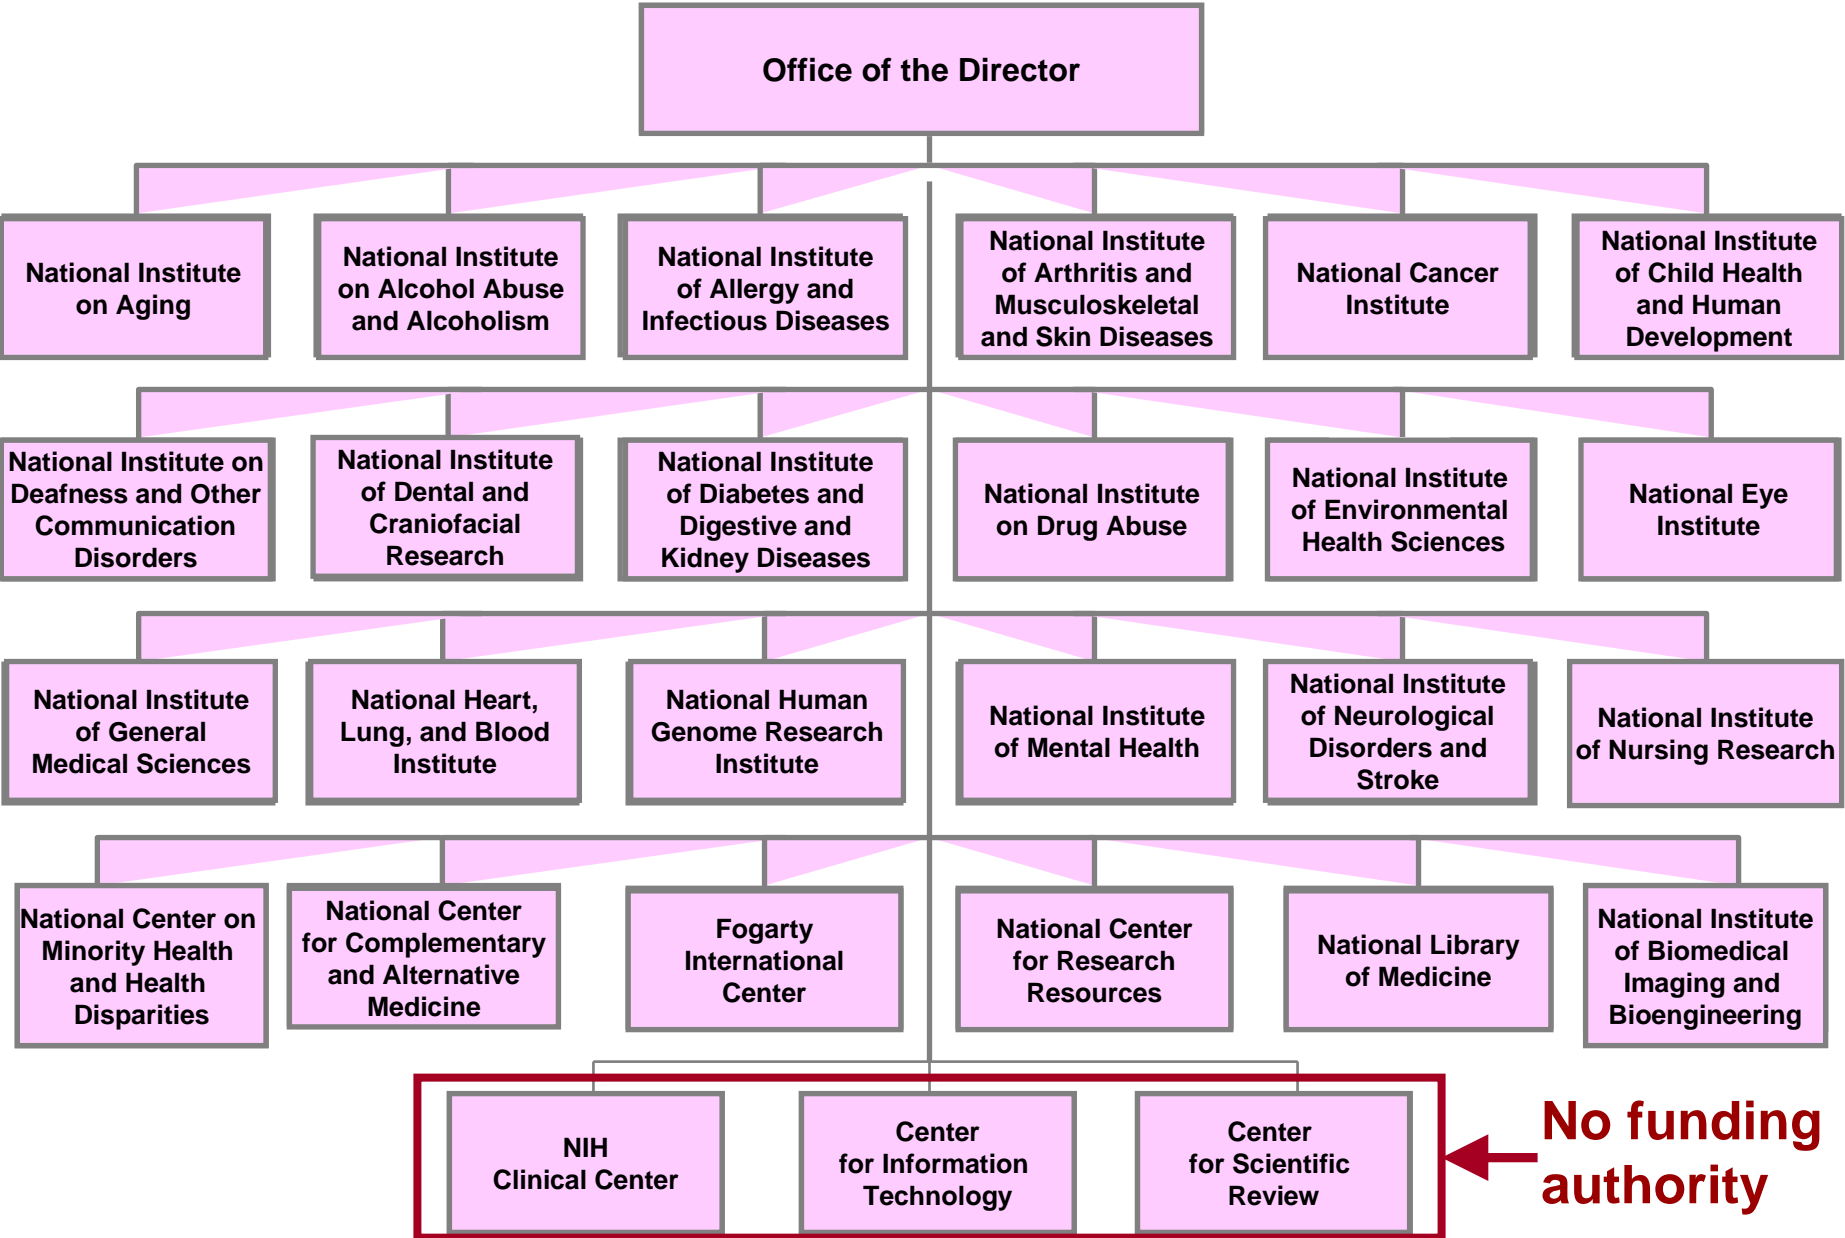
Office of the Director

National Institute on Aging

National Institute on Alcohol Abuse and Alcoholism

National Institute of Allergy and Infectious Diseases

National Institute of Arthritis and Musculoskeletal and Skin Diseases

National Cancer Institute

National Institute of Child Health and Human Development

National Institute on Deafness and Other Communication Disorders

National Institute of Dental and Craniofacial Research

National Institute of Diabetes and Digestive and Kidney Diseases

National Institute on Drug Abuse

National Institute of Environmental Health Sciences

National Eye Institute

National Institute of General Medical Sciences

National Heart, Lung, and Blood Institute

National Human Genome Research Institute

National Institute of Mental Health

National Institute of Neurological Disorders and Stroke

National Institute of Nursing Research

National Center on Minority Health and Health Disparities

National Center for Complementary and Alternative Medicine

Fogarty International Center

National Center for Research Resources

National Library of Medicine

National Institute of Biomedical Imaging and Bioengineering

NIH Clinical Center

Center for Information Technology

Center for Scientific Review

No funding authority